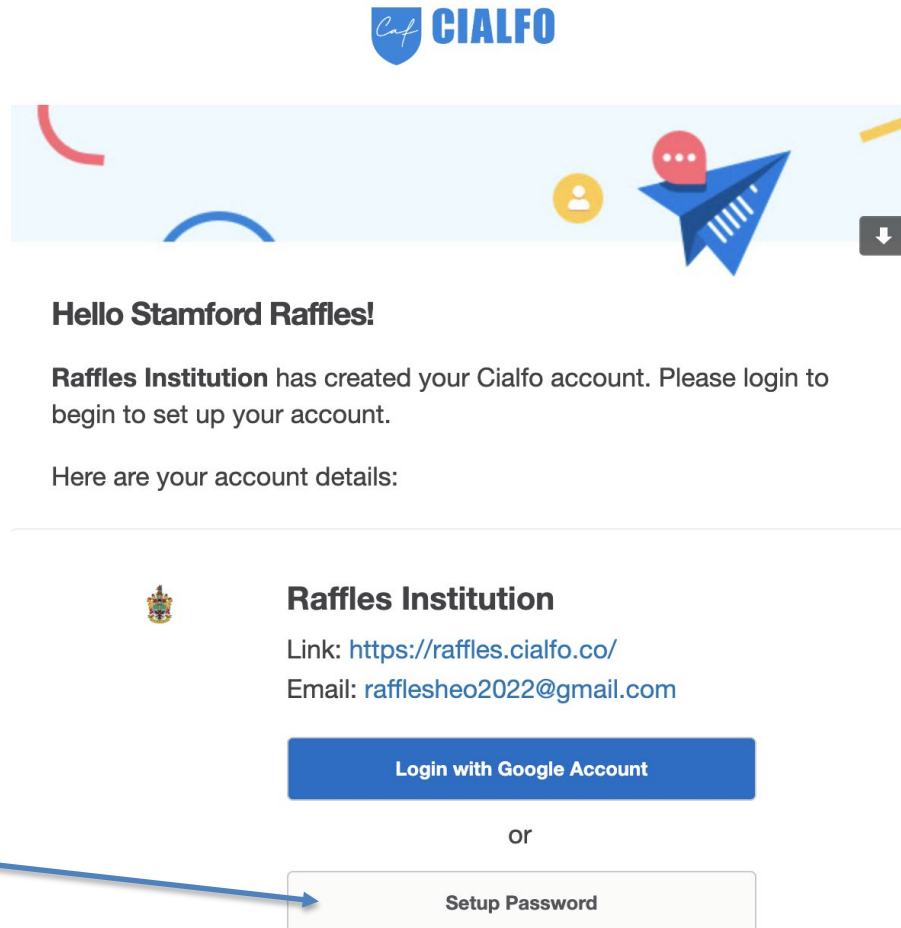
Caf CIALFO

Hello Stamford Raffles!

Raffles Institution has created your Cialfo account. Please login to begin to set up your account.

Here are your account details:

Raffles Institution

Link: https://raffles.cialfo.co/

Email: rafflesheo2022@gmail.com

Login with Google Account

or

Setup Password